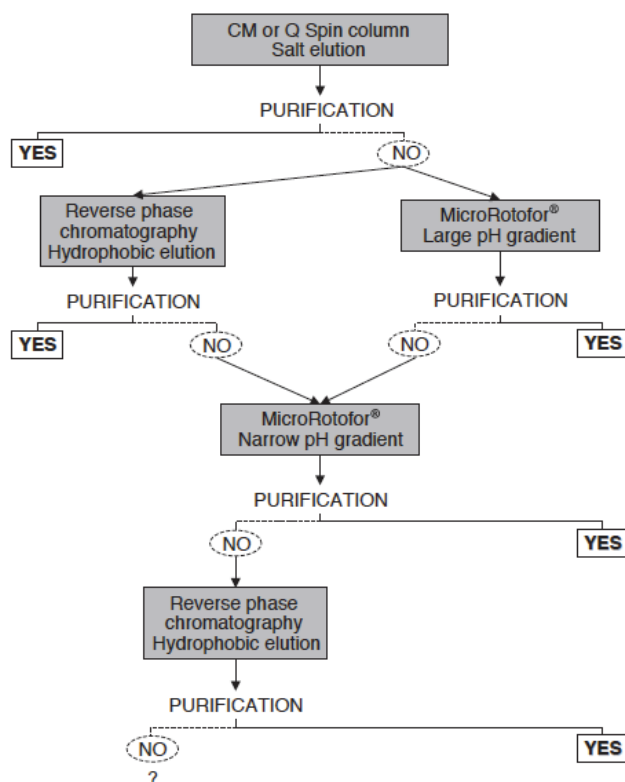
CM or Q Spin column
Salt elution

PURIFICATION

YES

NO

Reverse phase chromatography
Hydrophobic elution

MicroRotofor®
Large pH gradient

PURIFICATION

YES

NO

PURIFICATION

NO

YES

MicroRotofor®
Narrow pH gradient

PURIFICATION

NO

YES

Reverse phase chromatography
Hydrophobic elution

PURIFICATION

NO

?

YES